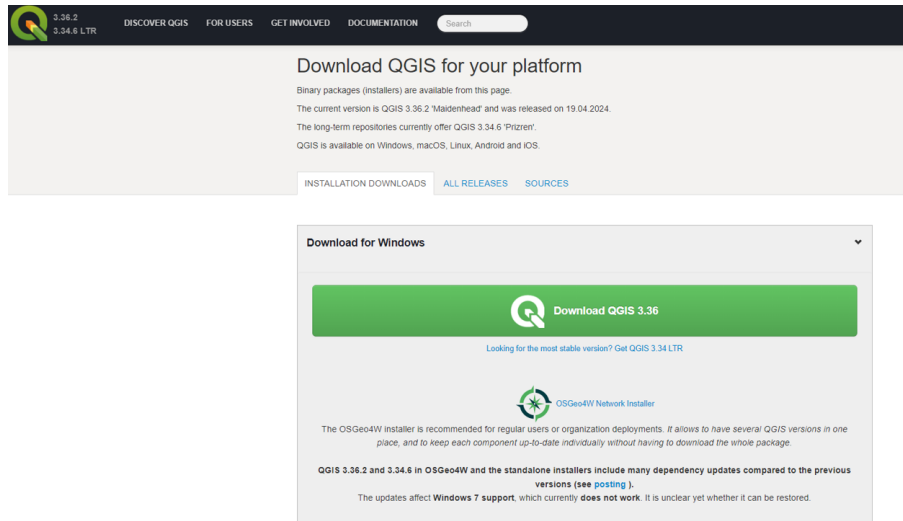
3.36.2
3.34.6 LTR

DISCOVER QGIS FOR USERS GET INVOLVED DOCUMENTATION Search

Download QGIS for your platform

Binary packages (installers) are available from this page.

The current version is QGIS 3.36.2 'Maidenhead' and was released on 19.04.2024.

The long-term repositories currently offer QGIS 3.34.6 'Prizren'.

QGIS is available on Windows, macOS, Linux, Android and iOS.

INSTALLATION DOWNLOADS ALL RELEASES SOURCES

Download for Windows

Download QGIS 3.36

Looking for the most stable version? Get QGIS 3.34 LTR

OSGeo4W Network Installer

The OSGeo4W installer is recommended for regular users or organization deployments. It allows to have several QGIS versions in one place, and to keep each component up-to-date individually without having to download the whole package.

QGIS 3.36.2 and 3.34.6 in OSGeo4W and the standalone installers include many dependency updates compared to the previous versions (see posting ).

The updates affect Windows 7 support, which currently does not work. It is unclear yet whether it can be restored.